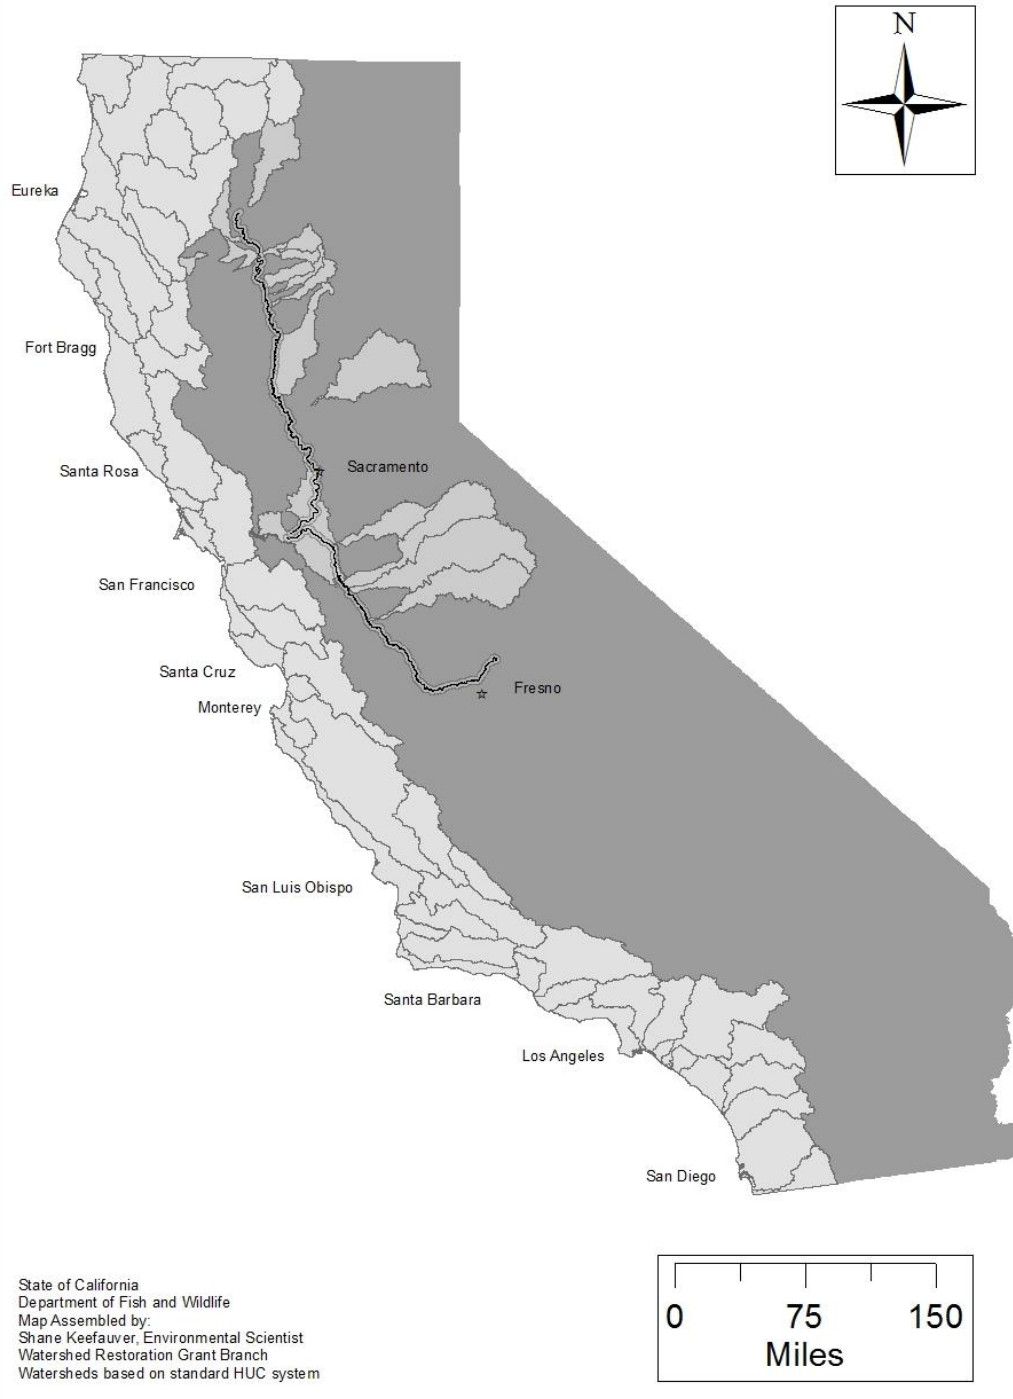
N

Eureka

Fort Bragg

Santa Rosa

Sacramento

San Francisco

Santa Cruz

Fresno

Monterey

San Luis Obispo

Santa Barbara

Los Angeles

San Diego

State of California
Department of Fish and Wildlife
Map Assembled by:
Shane Keefauver, Environmental Scientist
Watershed Restoration Grant Branch
Watersheds based on standard HUC system

0 75 150
Miles